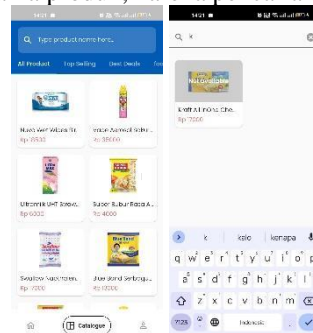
14:21

Type product name here...

All Product
Top Selling
Best Deals

Nuvo Wet Wipes Fr...
Rp 18500

Incidal Aerosol Spra...
Rp 35000

Ultramilk UHT Straw...
Rp 6000

Super Bubur Rasa A...
Rp 4000

Swallow Kapur Barus...
Rp 7000

Blue Band Serbaguna...
Rp 7000

Catalogue

14:21

x

Kraft All in One Che...
Rp 7000

k
kalo
kemana

q w e r t y u i o p
a s d f g h j k l
z x c v b n m

?123
Indonesia